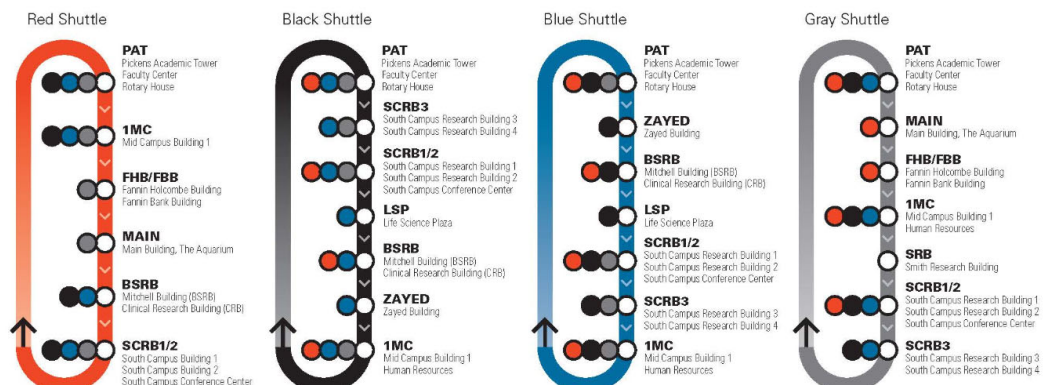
Red Shuttle

PAT
Pickens Academic Tower
Faculty Center
Rotary House

1MC
Mid Campus Building 1

FHB/FBB
Fannin Holcombe Building
Fannin Bank Building

MAIN
Main Building, The Aquarium

BSRB
Mitchell Building (BSRB)
Clinical Research Building (CRB)

SCRB1/2
South Campus Building 1
South Campus Building 2
South Campus Conference Center

Black Shuttle

PAT
Pickens Academic Tower
Faculty Center
Rotary House

SCRB3
South Campus Research Building 3
South Campus Research Building 4

SCRB1/2
South Campus Research Building 1
South Campus Research Building 2
South Campus Conference Center

LSP
Life Science Plaza

BSRB
Mitchell Building (BSRB)
Clinical Research Building (CRB)

ZAYED
Zayed Building

1MC
Mid Campus Building 1
Human Resources

Blue Shuttle

PAT
Pickens Academic Tower
Faculty Center
Rotary House

ZAYED
Zayed Building

BSRB
Mitchell Building (BSRB)
Clinical Research Building (CRB)

LSP
Life Science Plaza

SCRB1/2
South Campus Research Building 1
South Campus Research Building 2
South Campus Conference Center

SCRB3
South Campus Research Building 3
South Campus Research Building 4

1MC
Mid Campus Building 1
Human Resources

Gray Shuttle

PAT
Pickens Academic Tower
Faculty Center
Rotary House

MAIN
Main Building, The Aquarium

FHB/FBB
Fannin Holcombe Building
Fannin Bank Building

1MC
Mid Campus Building 1
Human Resources

SRB
Smith Research Building

SCRB1/2
South Campus Research Building 1
South Campus Research Building 2
South Campus Conference Center

SCRB3
South Campus Research Building 3
South Campus Research Building 4